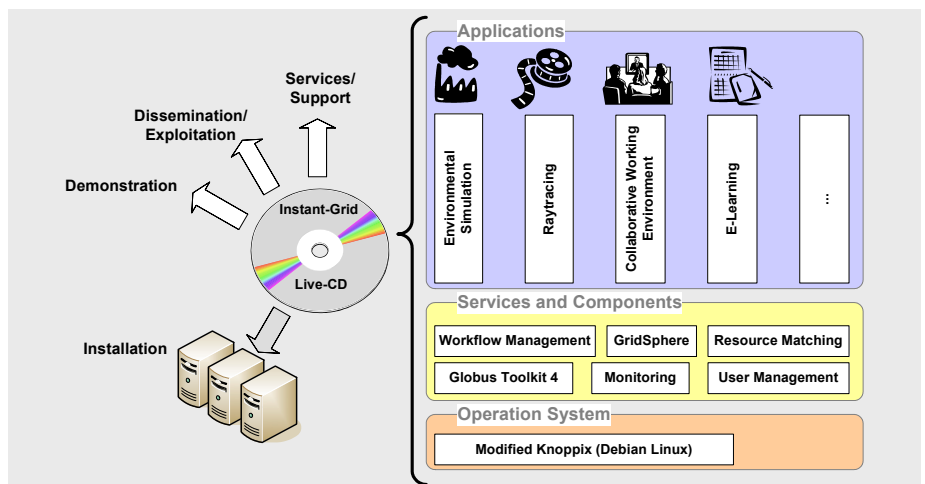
Services/
Support

Dissemination/
Exploitation

Demonstration

Instant-Grid

Live-CD

Installation

Applications

Environmental Simulation

Raytracing

Collaborative Working Environment

E-Learning

...

Services and Components

Workflow Management

GridSphere

Resource Matching

Globus Toolkit 4

Monitoring

User Management

Operation System

Modified Knoppix (Debian Linux)